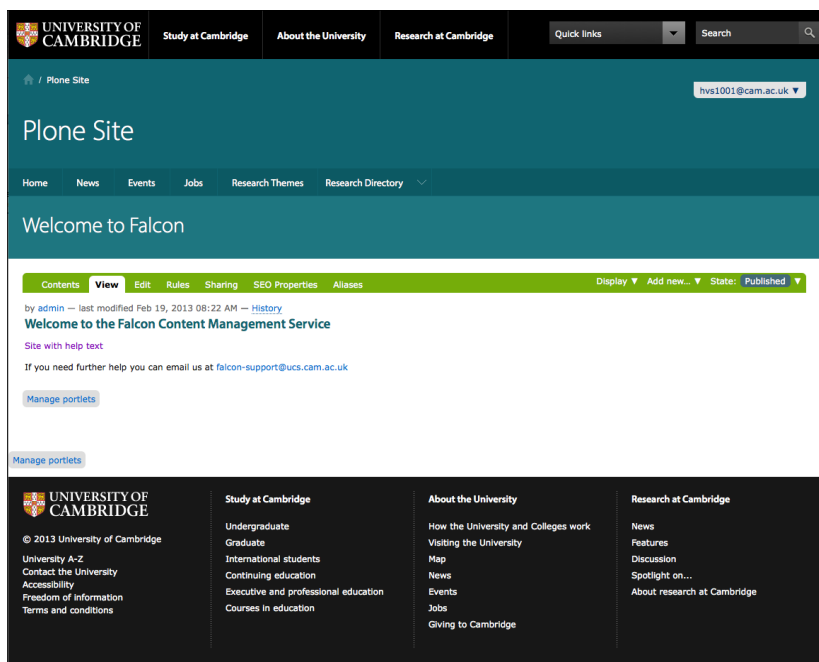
UNIVERSITY OF CAMBRIDGE

Study at Cambridge

About the University

Research at Cambridge

Quick links

Search

/ Plone Site

hvs1001@cam.ac.uk ▼

Plone Site

Home

News

Events

Jobs

Research Themes

Research Directory

Welcome to Falcon

Contents

View

Edit

Rules

Sharing

SEO Properties

Aliases

Display ▼

Add new... ▼

State: Published ▼

by admin — last modified Feb 19, 2013 08:22 AM — History

Welcome to the Falcon Content Management Service

Site with help text

If you need further help you can email us at falcon-support@ucs.cam.ac.uk

Manage portlets

Manage portlets

UNIVERSITY OF CAMBRIDGE

© 2013 University of Cambridge

University A-Z
Contact the University
Accessibility
Freedom of information
Terms and conditions

Study at Cambridge

Undergraduate
Graduate
International students
Continuing education
Executive and professional education
Courses in education

About the University

How the University and Colleges work
Visiting the University
Map
News
Events
Jobs
Giving to Cambridge

Research at Cambridge

News
Features
Discussion
Spotlight on...
About research at Cambridge